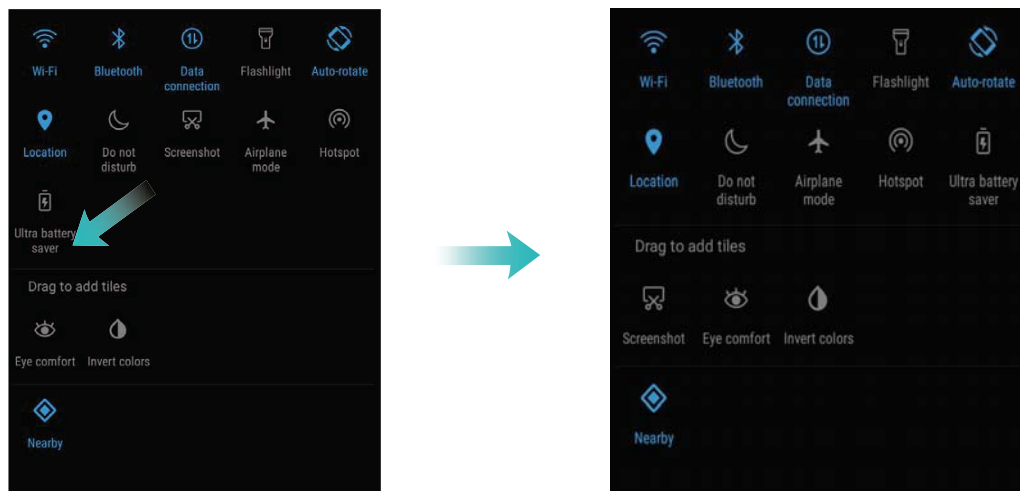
Wi-Fi
Bluetooth
Data connection
Flashlight
Auto-rotate
Location
Do not disturb
Screenshot
Airplane mode
Hotspot
Ultra battery saver
Drag to add tiles
Eye comfort
Invert colors
Nearby

Wi-Fi
Bluetooth
Data connection
Flashlight
Auto-rotate
Location
Do not disturb
Airplane mode
Hotspot
Ultra battery saver
Drag to add tiles
Screenshot
Eye comfort
Invert colors
Nearby